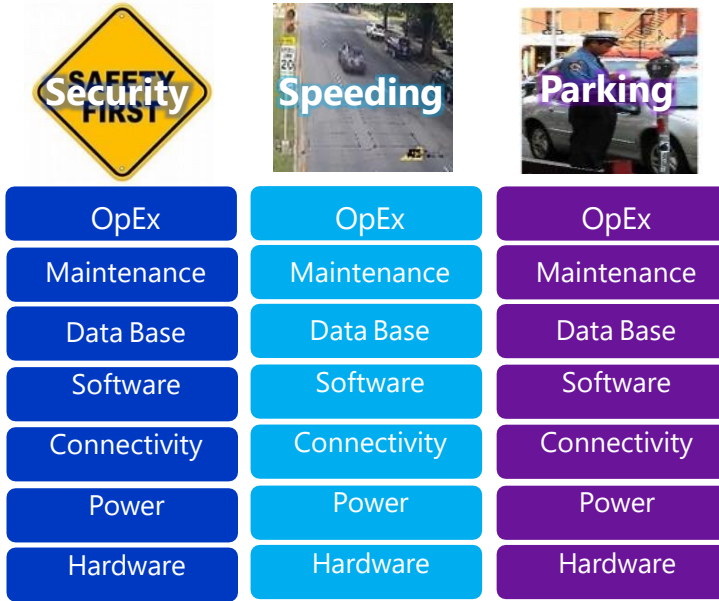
SAFETY FIRST

Security

Speeding

Parking

OpEx
Maintenance
Data Base
Software
Connectivity
Power
Hardware

OpEx
Maintenance
Data Base
Software
Connectivity
Power
Hardware

OpEx
Maintenance
Data Base
Software
Connectivity
Power
Hardware